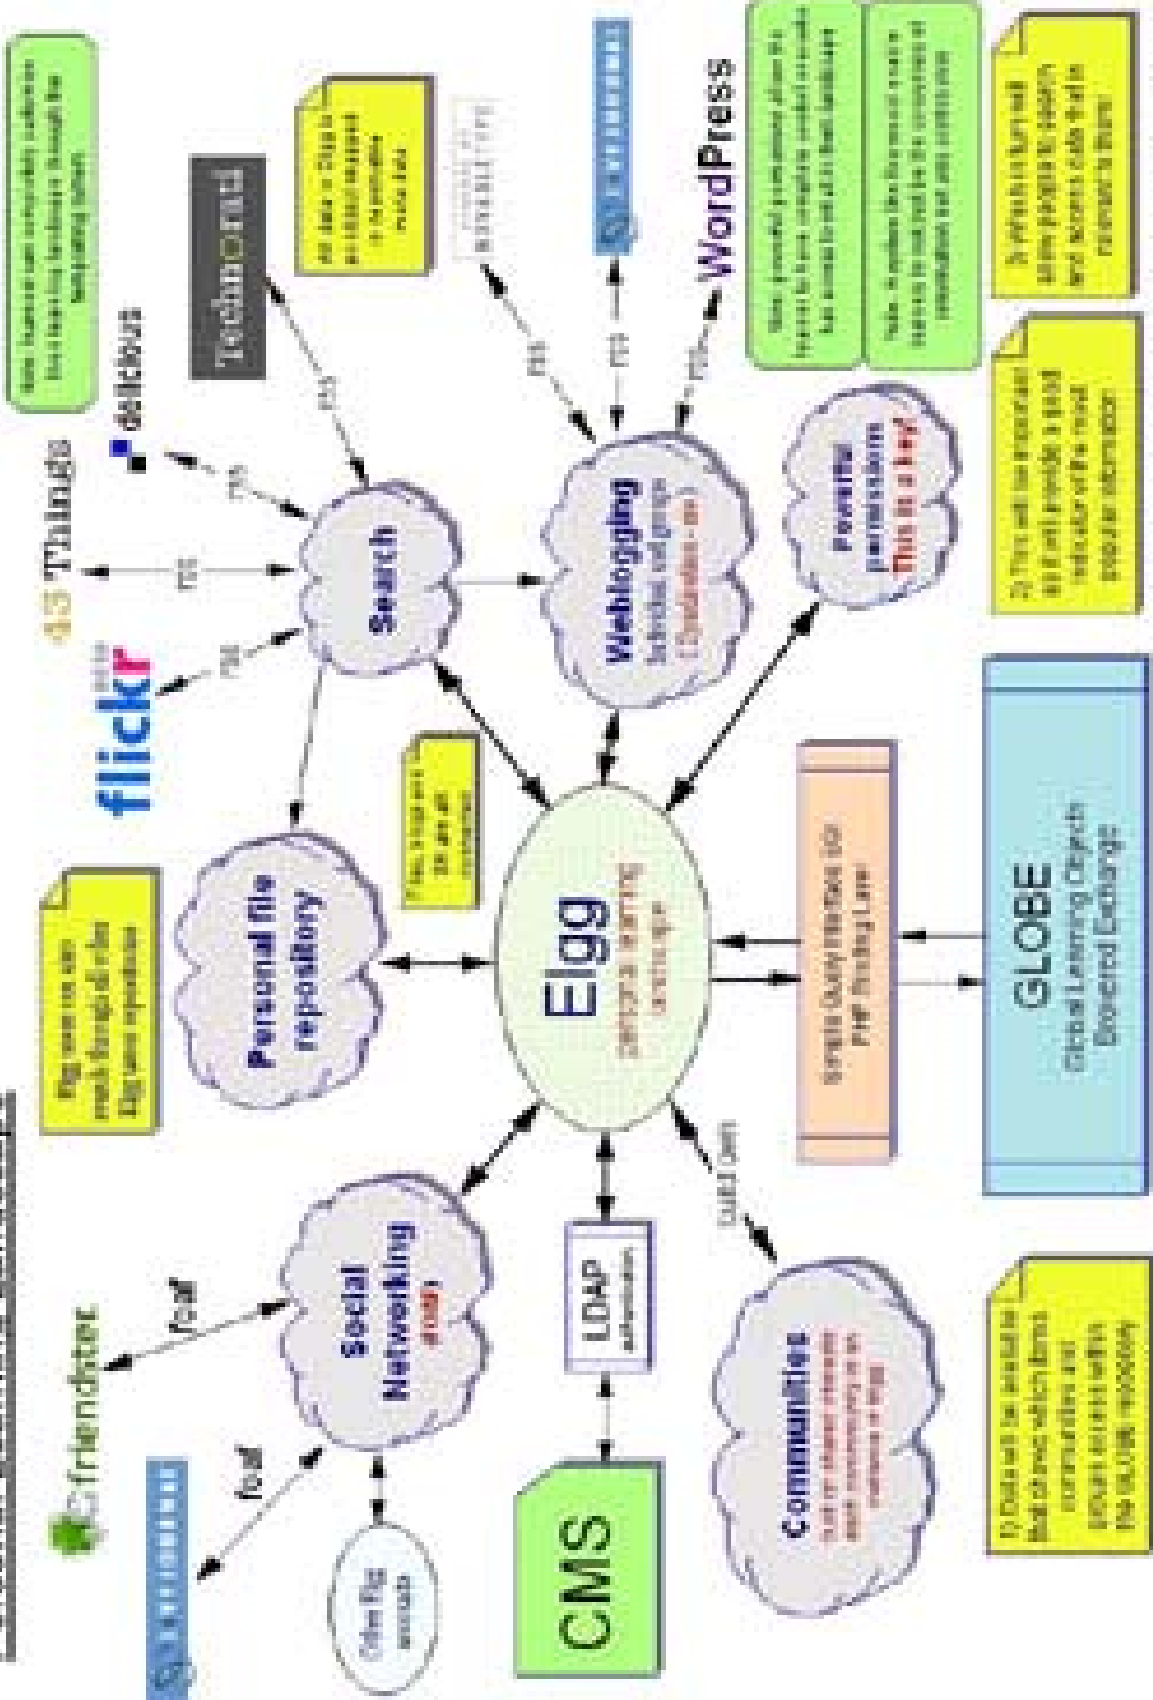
friendster

foaf

foaf

Social Networking

Other Elgg

CMS

LDAP

Communities

Personal file repository

Elgg

flickr

43 Things

del.icio.us

Technorati

Search

Weblogging

WordPress

Powerful permissions

Simple Query Interface

GLOBE
Global Learning Objects Brokered Exchange

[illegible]